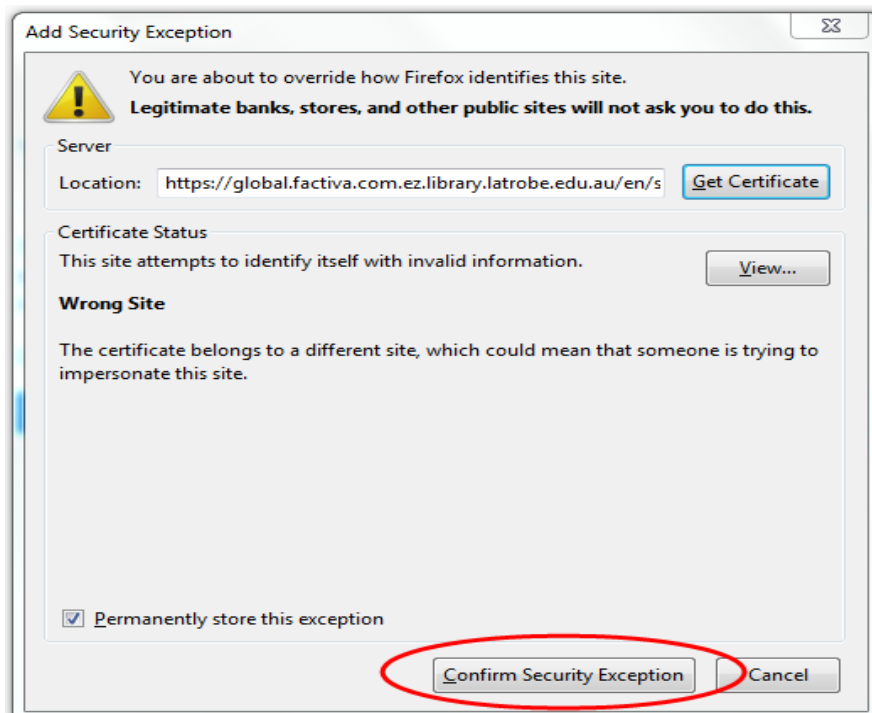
Add Security Exception

You are about to override how Firefox identifies this site.

**Legitimate banks, stores, and other public sites will not ask you to do this.**

Server

Location: https://global.factiva.com.ez.library.latrobe.edu.au/en/s

Get Certificate

Certificate Status

This site attempts to identify itself with invalid information.

View...

**Wrong Site**

The certificate belongs to a different site, which could mean that someone is trying to impersonate this site.

Permanently store this exception

Confirm Security Exception

Cancel